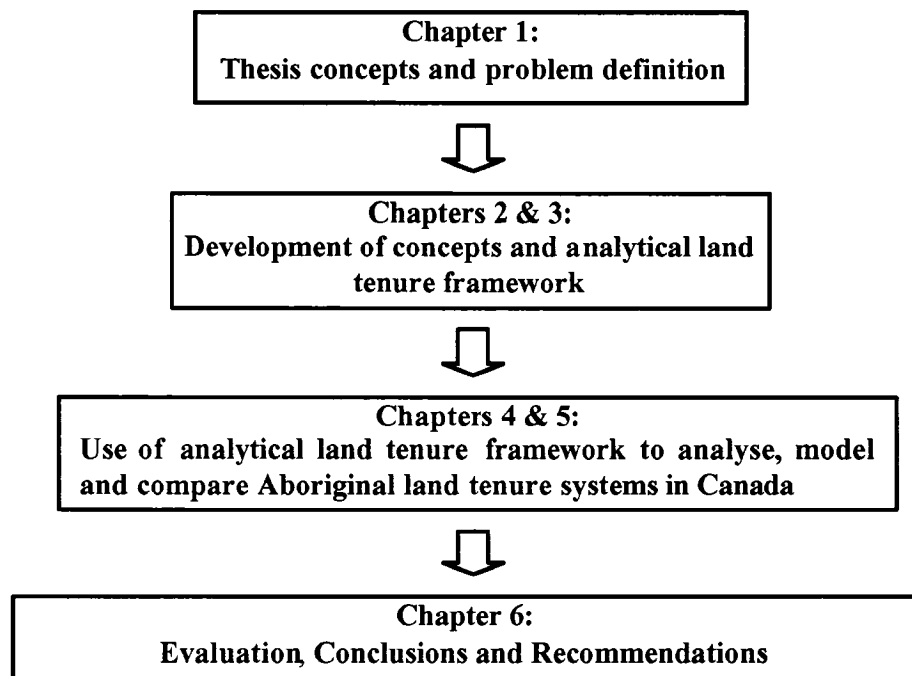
Chapter 1:
Thesis concepts and problem definition

Chapters 2 & 3:
Development of concepts and analytical land tenure framework

Chapters 4 & 5:
Use of analytical land tenure framework to analyse, model and compare Aboriginal land tenure systems in Canada

Chapter 6:
Evaluation, Conclusions and Recommendations